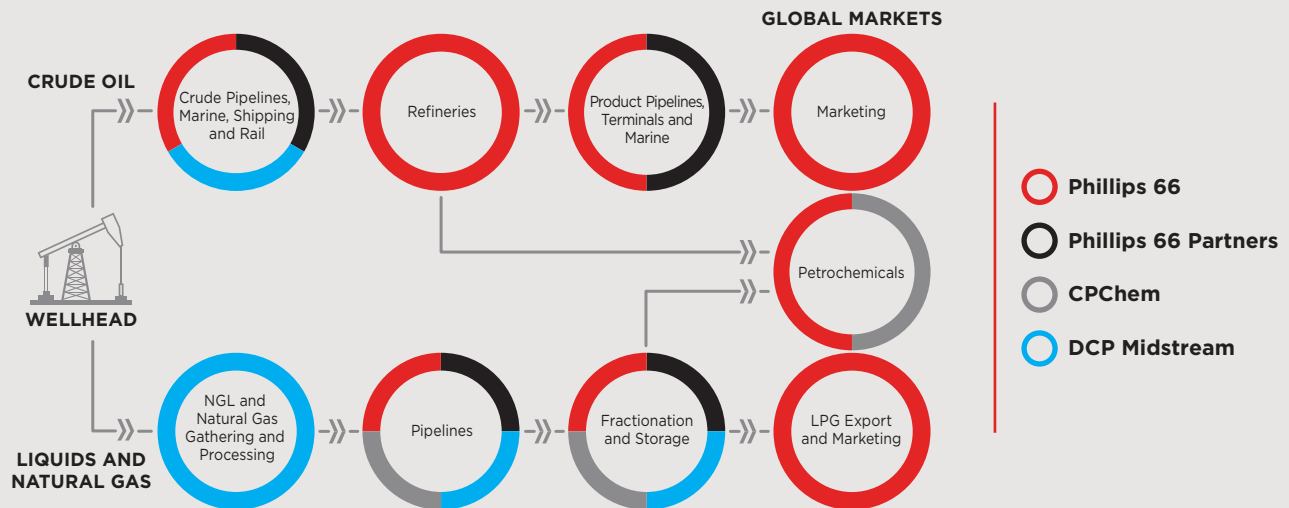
GLOBAL MARKETS

CRUDE OIL

Crude Pipelines, Marine, Shipping and Rail

Refineries

Product Pipelines, Terminals and Marine

Marketing

Petrochemicals

WELLHEAD

NGL and Natural Gas Gathering and Processing

Pipelines

Fractionation and Storage

LPG Export and Marketing

LIQUIDS AND NATURAL GAS

Phillips 66

Phillips 66 Partners

CPChem

DCP Midstream